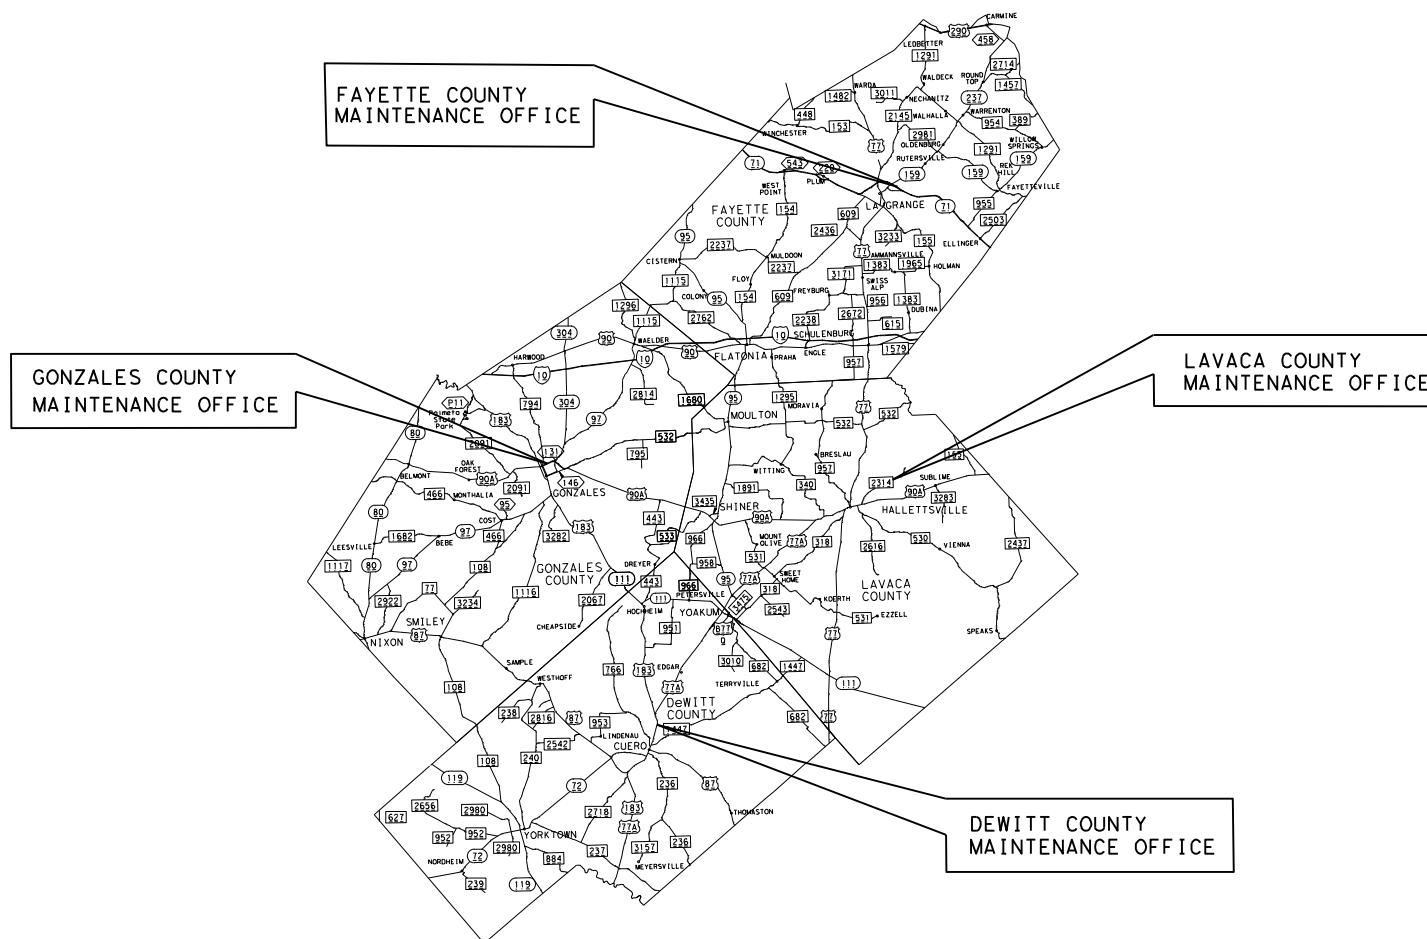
FAYETTE COUNTY
MAINTENANCE OFFICE

GONZALES COUNTY
MAINTENANCE OFFICE

LAVACA COUNTY
MAINTENANCE OFFICE

DEWITT COUNTY
MAINTENANCE OFFICE

CARMINE
290
458
LEDBETTER
1291
WALDECK
ROUND TOP
2714
1457
WARDA
1482
3011
NECHANITZ
237
WARRENTON
448
153
2145
WALHALLA
954
389
WINCHESTER
77
2981
OLDENBURG
WILLOW SPRINGS
1291
RUTERSVILLE
RED HILL
159
71
543
PLUM
159
159
FAYETTEVILLE
WEST POINT
LA GRANGE
71
955
FAYETTE COUNTY
154
609
2503
2436
3233
155
ELLINGER
95
2237
77
AMMANNSVILLE
HOLMAN
CISTERN
MULDOON
1383
1965
2237
3171
SWISS ALP
1115
FLOY
FREYBURG
COLONY
95
154
609
956
1383
DUBINA
1296
2762
2238
2672
1115
615
304
10
SCHULENBURG
90
WAELDER
90
FLATONIA
PRAHA
ENGLE
1579
HARWOOD
10
957
10
P11
Palmetto State Park
1295
MORAVIA
794
304
183
2814
1680
95
77
532
97
MOULTON
80
2091
532
532
131
795
BRESLAU
165
OAK FOREST
WITTING
957
2314
SUBLIME
BELMONT
90A
146
1891
340
90A
3283
466
MONTHALIA
2091
GONZALES
90A
3435
95
SHINER
HALLETTSVILLE
80
183
443
90A
COST
97
MOUNT OLINE
77A
318
LEESVILLE
1682
BEBE
466
3282
533
966
531
2616
530
VIENNA
2437
DREYER
958
1117
80
97
108
GONZALES COUNTY
111
443
966
95
77A
SWEET HOME
77
PETERSVILLE
LAVACA COUNTY
2922
3234
1116
111
3475
318
2067
HOCHHEIM
YOAKUM
2543
KOERTH
SMILEY
CHEAPSIDE
951
531
EZZELL
NIXON
87
77
SPEAKS
SAMPLE
766
183
3010
682
1447
WESTHOFF
EDGAR
TERRYVILLE
108
77A
111
238
2816
87
953
DeWITT COUNTY
682
77
2542
LINDENAU
1447
CUERO
108
240
119
72
236
87
2656
2980
2718
183
THOMASTON
627
952
952
YORKTOWN
77A
236
2980
884
237
3157
NORDHEIM
72
MEYERSVILLE
239
119